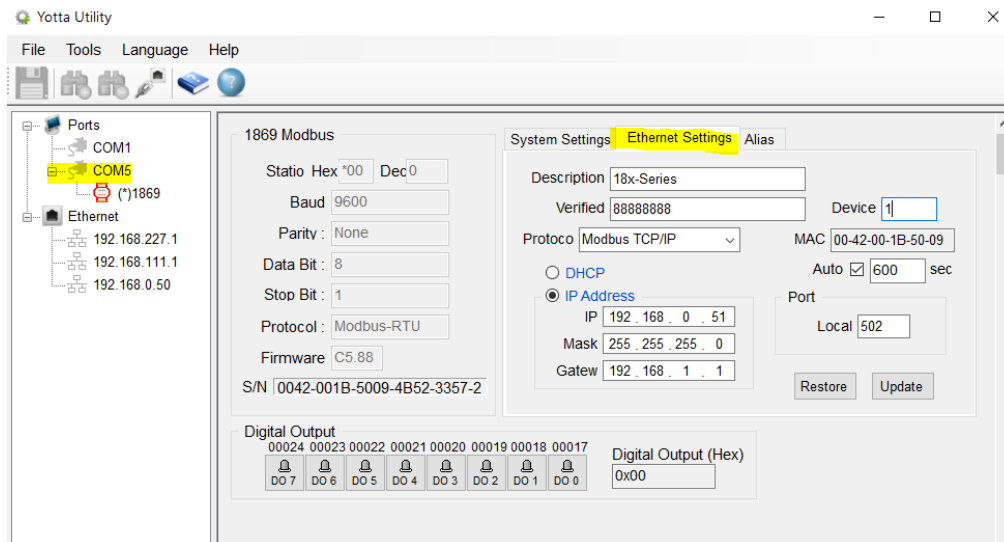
Yotta Utility

File Tools Language Help

Ports
COM1
COM5
(*)1869
Ethernet
192.168.227.1
192.168.111.1
192.168.0.50

1869 Modbus

Statio Hex *00 Dec 0
Baud 9600
Parity : None
Data Bit : 8
Stop Bit : 1
Protocol : Modbus-RTU
Firmware C5.88
S/N 0042-001B-5009-4B52-3357-2

System Settings Ethernet Settings Alias

Description 18x-Series
Verified 88888888
Device 1
Protoco Modbus TCP/IP
MAC 00-42-00-1B-50-09
DHCP
Auto 600 sec
IP Address
IP 192 . 168 . 0 . 51
Mask 255 . 255 . 255 . 0
Gatew 192 . 168 . 1 . 1
Port
Local 502
Restore Update

Digital Output
00024 00023 00022 00021 00020 00019 00018 00017
DO 7 DO 6 DO 5 DO 4 DO 3 DO 2 DO 1 DO 0
Digital Output (Hex)
0x00